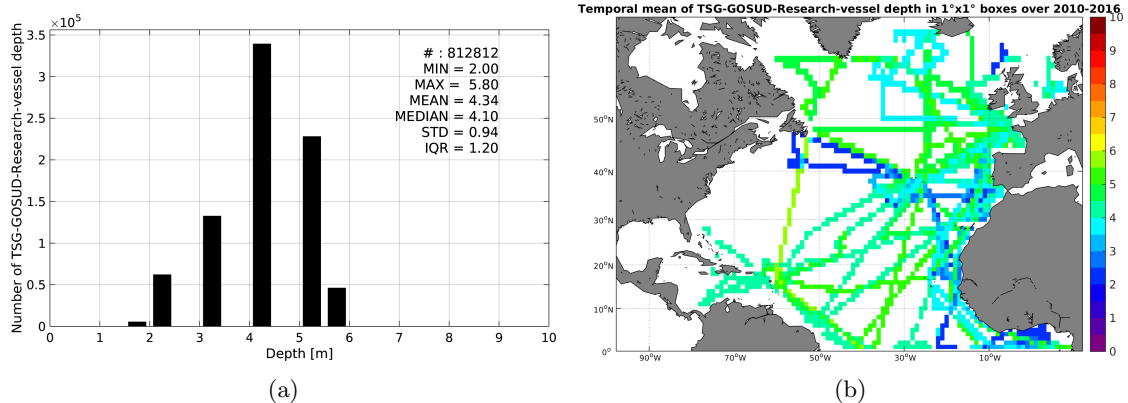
$\times10^5$

Number of TSG-GOSUD-Research-vessel depth

3.5
3
2.5
2
1.5
1
0.5
0

# : 812812
MIN = 2.00
MAX = 5.80
MEAN = 4.34
MEDIAN = 4.10
STD = 0.94
IQR = 1.20

0 1 2 3 4 5 6 7 8 9 10
Depth [m]

(a)

Temporal mean of TSG-GOSUD-Research-vessel depth in 1°x1° boxes over 2010-2016

50°N
40°N
30°N
20°N
10°N
0°

90°W 70°W 50°W 30°W 10°W

10
9
8
7
6
5
4
3
2
1
0

(b)